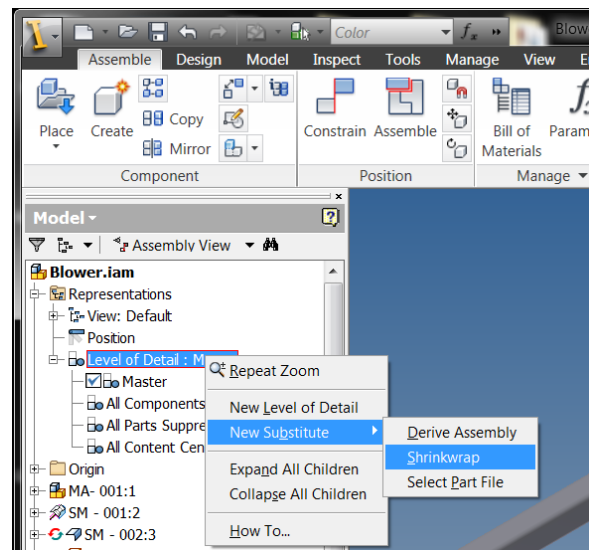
Color
$f_x$
Blow
Assemble
Design
Model
Inspect
Tools
Manage
View
E

Place
Create
Copy
Mirror
Component
Constrain
Assemble
Position
Bill of Materials
Param
Manage

Model
Assembly View
Blower.iam
Representations
View: Default
Position
Level of Detail : M
Master
All Components
All Parts Suppre
All Content Cen
Origin
MA- 001:1
SM - 001:2
SM - 002:3

Repeat Zoom
New Level of Detail
New Substitute
Expand All Children
Collapse All Children
How To...

Derive Assembly
Shrinkwrap
Select Part File